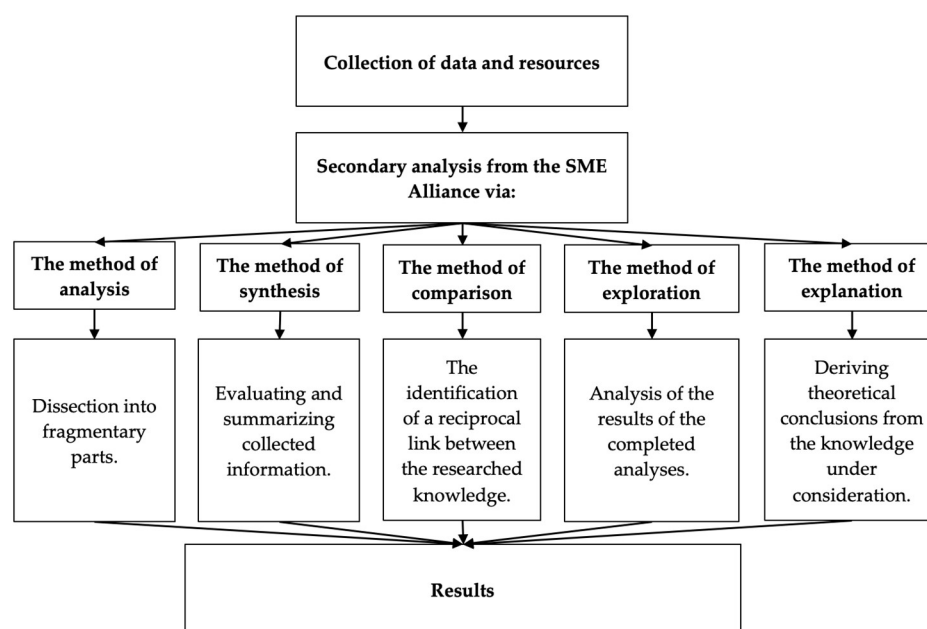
Collection of data and resources

Secondary analysis from the SME Alliance via:

The method of analysis

The method of synthesis

The method of comparison

The method of exploration

The method of explanation

Dissection into fragmentary parts.

Evaluating and summarizing collected information.

The identification of a reciprocal link between the researched knowledge.

Analysis of the results of the completed analyses.

Deriving theoretical conclusions from the knowledge under consideration.

Results